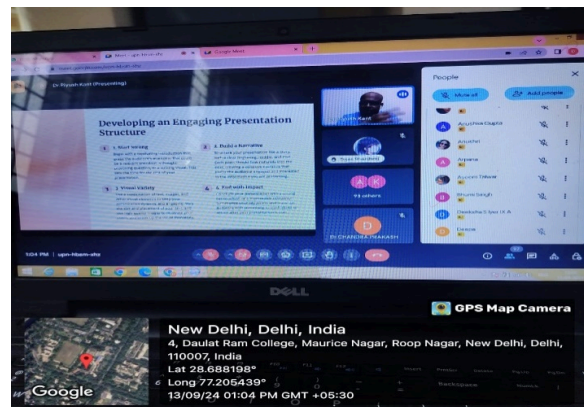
Dr. Piyush Kant (Presenting)

Developing an Engaging Presentation Structure

1. Start Strong

2. Build a Narrative

3. Visual Clarity

4. End with Impact

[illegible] Kant

Tosal Pradhan

41 others

Dr CHANDRA PRAKASH

People

Mute all

Add people

Anushka Gupta

Anushri

Arpana

Ayushi Tiwari

Bhumi Singh

Dakosha Gupta

Deepa

1:04 PM | upn-hbam-shy

DELL

GPS Map Camera

New Delhi, Delhi, India

4, Daulat Ram College, Maurice Nagar, Roop Nagar, New Delhi, Delhi, 110007, India

Lat 28.688198°

Long 77.205439°

13/09/24 01:04 PM GMT +05:30

Google